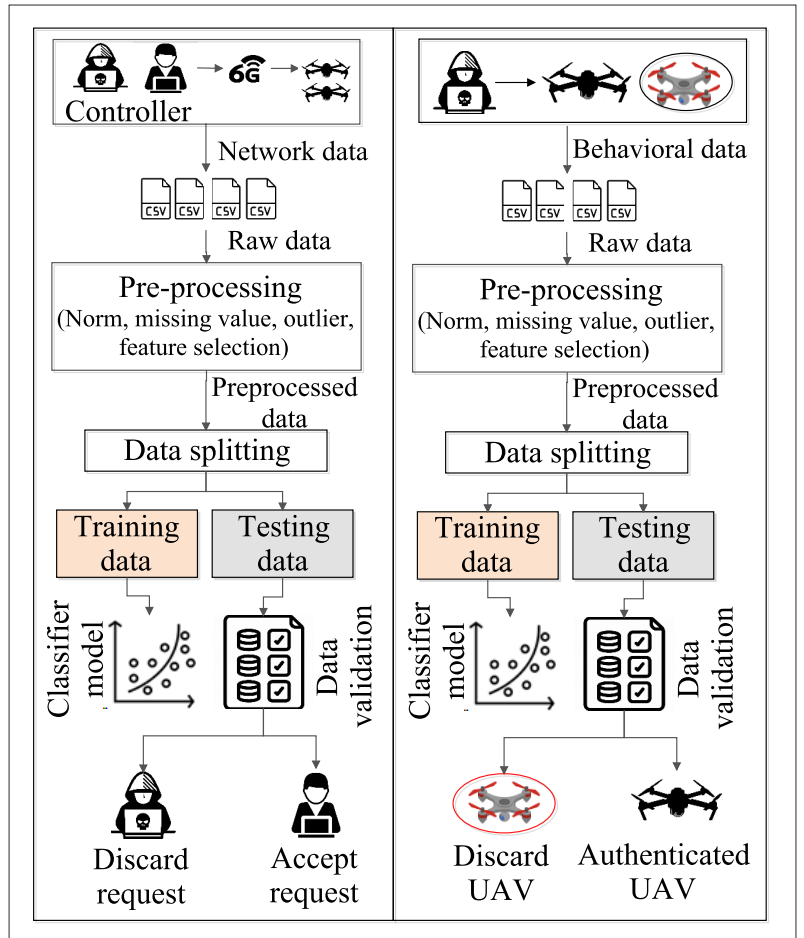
6G

Controller

Network data

CSV CSV CSV CSV

Raw data

Pre-processing
(Norm, missing value, outlier, feature selection)

Preprocessed data

Data splitting

Training data

Testing data

Classifier model

Data validation

Discard request

Accept request

Behavioral data

CSV CSV CSV CSV

Raw data

Pre-processing
(Norm, missing value, outlier, feature selection)

Preprocessed data

Data splitting

Training data

Testing data

Classifier model

Data validation

Discard UAV

Authenticated UAV